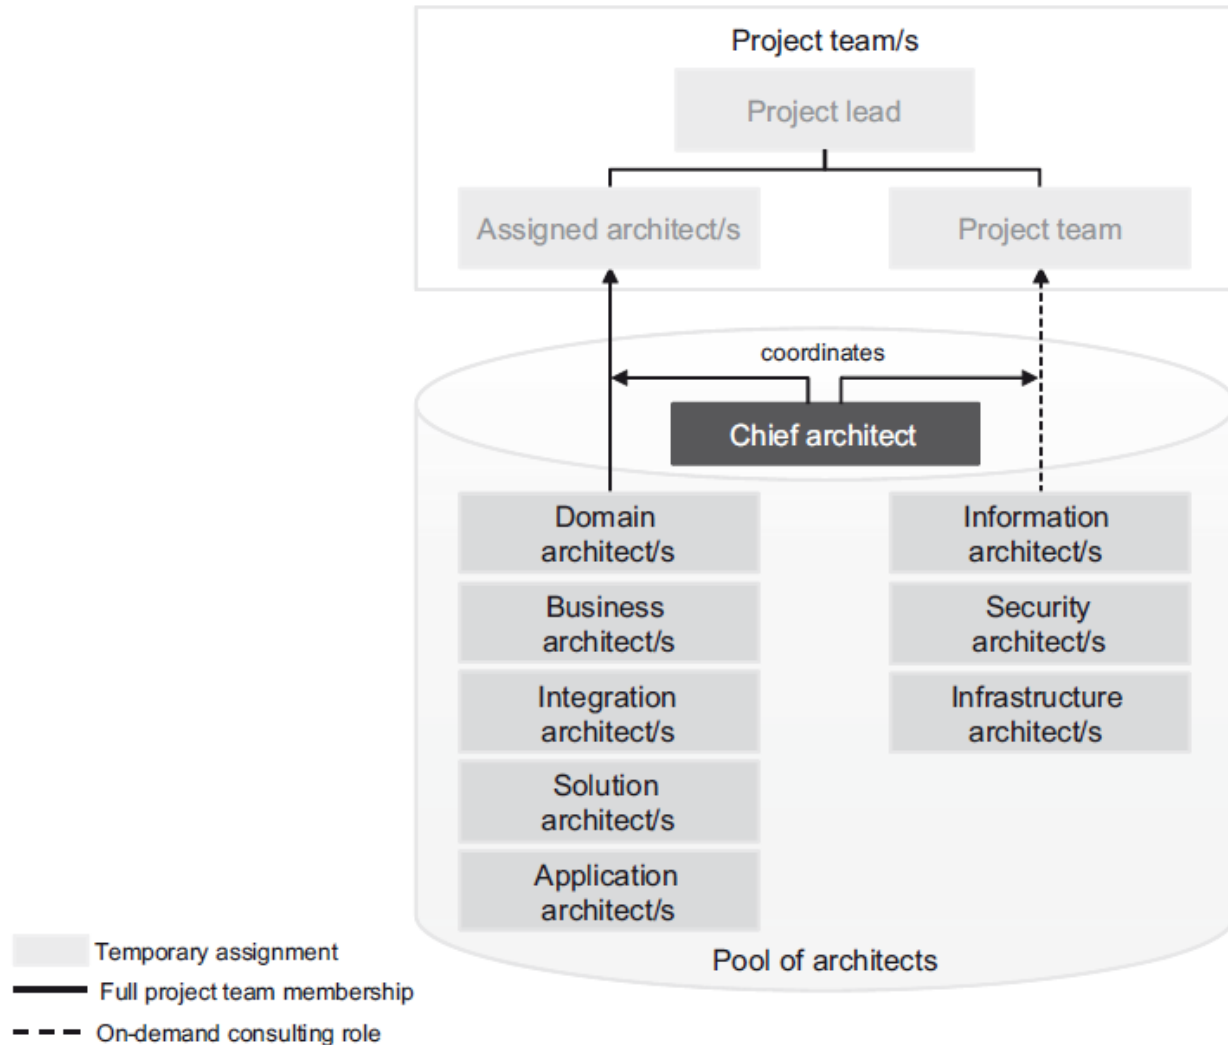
Project team/s

Project lead

Assigned architect/s

Project team

coordinates

Chief architect

Domain architect/s

Business architect/s

Integration architect/s

Solution architect/s

Application architect/s

Information architect/s

Security architect/s

Infrastructure architect/s

Pool of architects

Temporary assignment

Full project team membership

On-demand consulting role